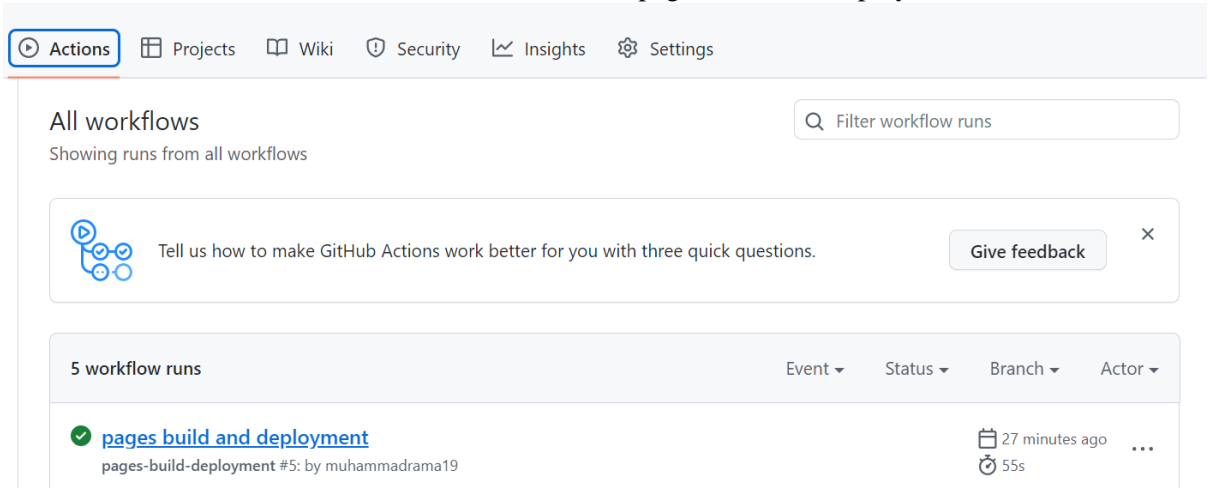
Actions Projects Wiki Security Insights Settings

All workflows
Showing runs from all workflows

Filter workflow runs

Tell us how to make GitHub Actions work better for you with three quick questions.

Give feedback

×

5 workflow runs

Event Status Branch Actor

pages build and deployment
pages-build-deployment #5: by muhammadrama19

27 minutes ago
55s